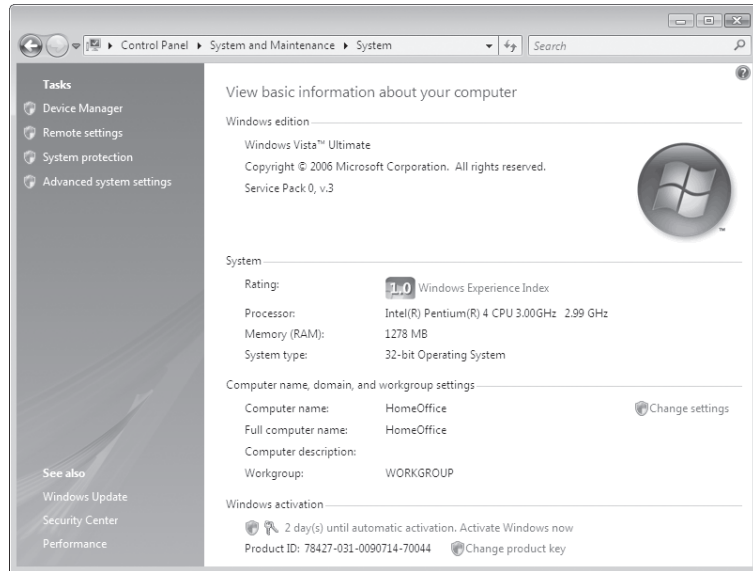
Control Panel ▸ System and Maintenance ▸ System

Search

Tasks

Device Manager

Remote settings

System protection

Advanced system settings

See also

Windows Update

Security Center

Performance

View basic information about your computer

Windows edition

Windows Vista™ Ultimate

Copyright © 2006 Microsoft Corporation. All rights reserved.

Service Pack 0, v.3

System

| | |
|---|---|
| Rating: | 1.0 Windows Experience Index |
| Processor: | Intel(R) Pentium(R) 4 CPU 3.00GHz 2.99 GHz |
| Memory (RAM): | 1278 MB |
| System type: | 32-bit Operating System |

Computer name, domain, and workgroup settings

| | |
|---|---|
| Computer name: | HomeOffice |
| Full computer name: | HomeOffice |
| Computer description: | |
| Workgroup: | WORKGROUP |

Change settings

Windows activation

2 day(s) until automatic activation. Activate Windows now

Product ID: 78427-031-0090714-70044 Change product key